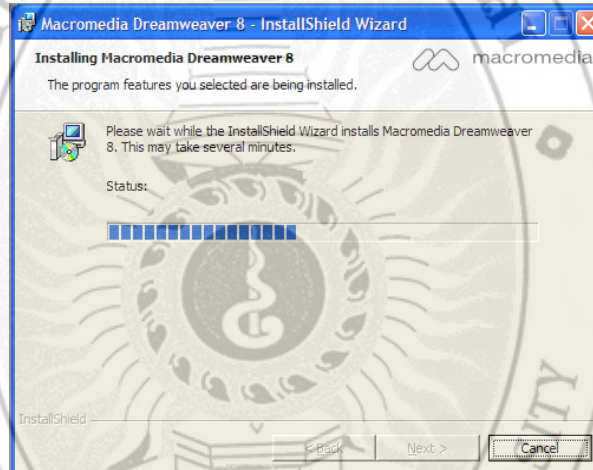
Macromedia Dreamweaver 8 - InstallShield Wizard

Installing Macromedia Dreamweaver 8

The program features you selected are being installed.

macromedia

Please wait while the InstallShield Wizard installs Macromedia Dreamweaver 8. This may take several minutes.

Status:

InstallShield

< Back

Next >

Cancel